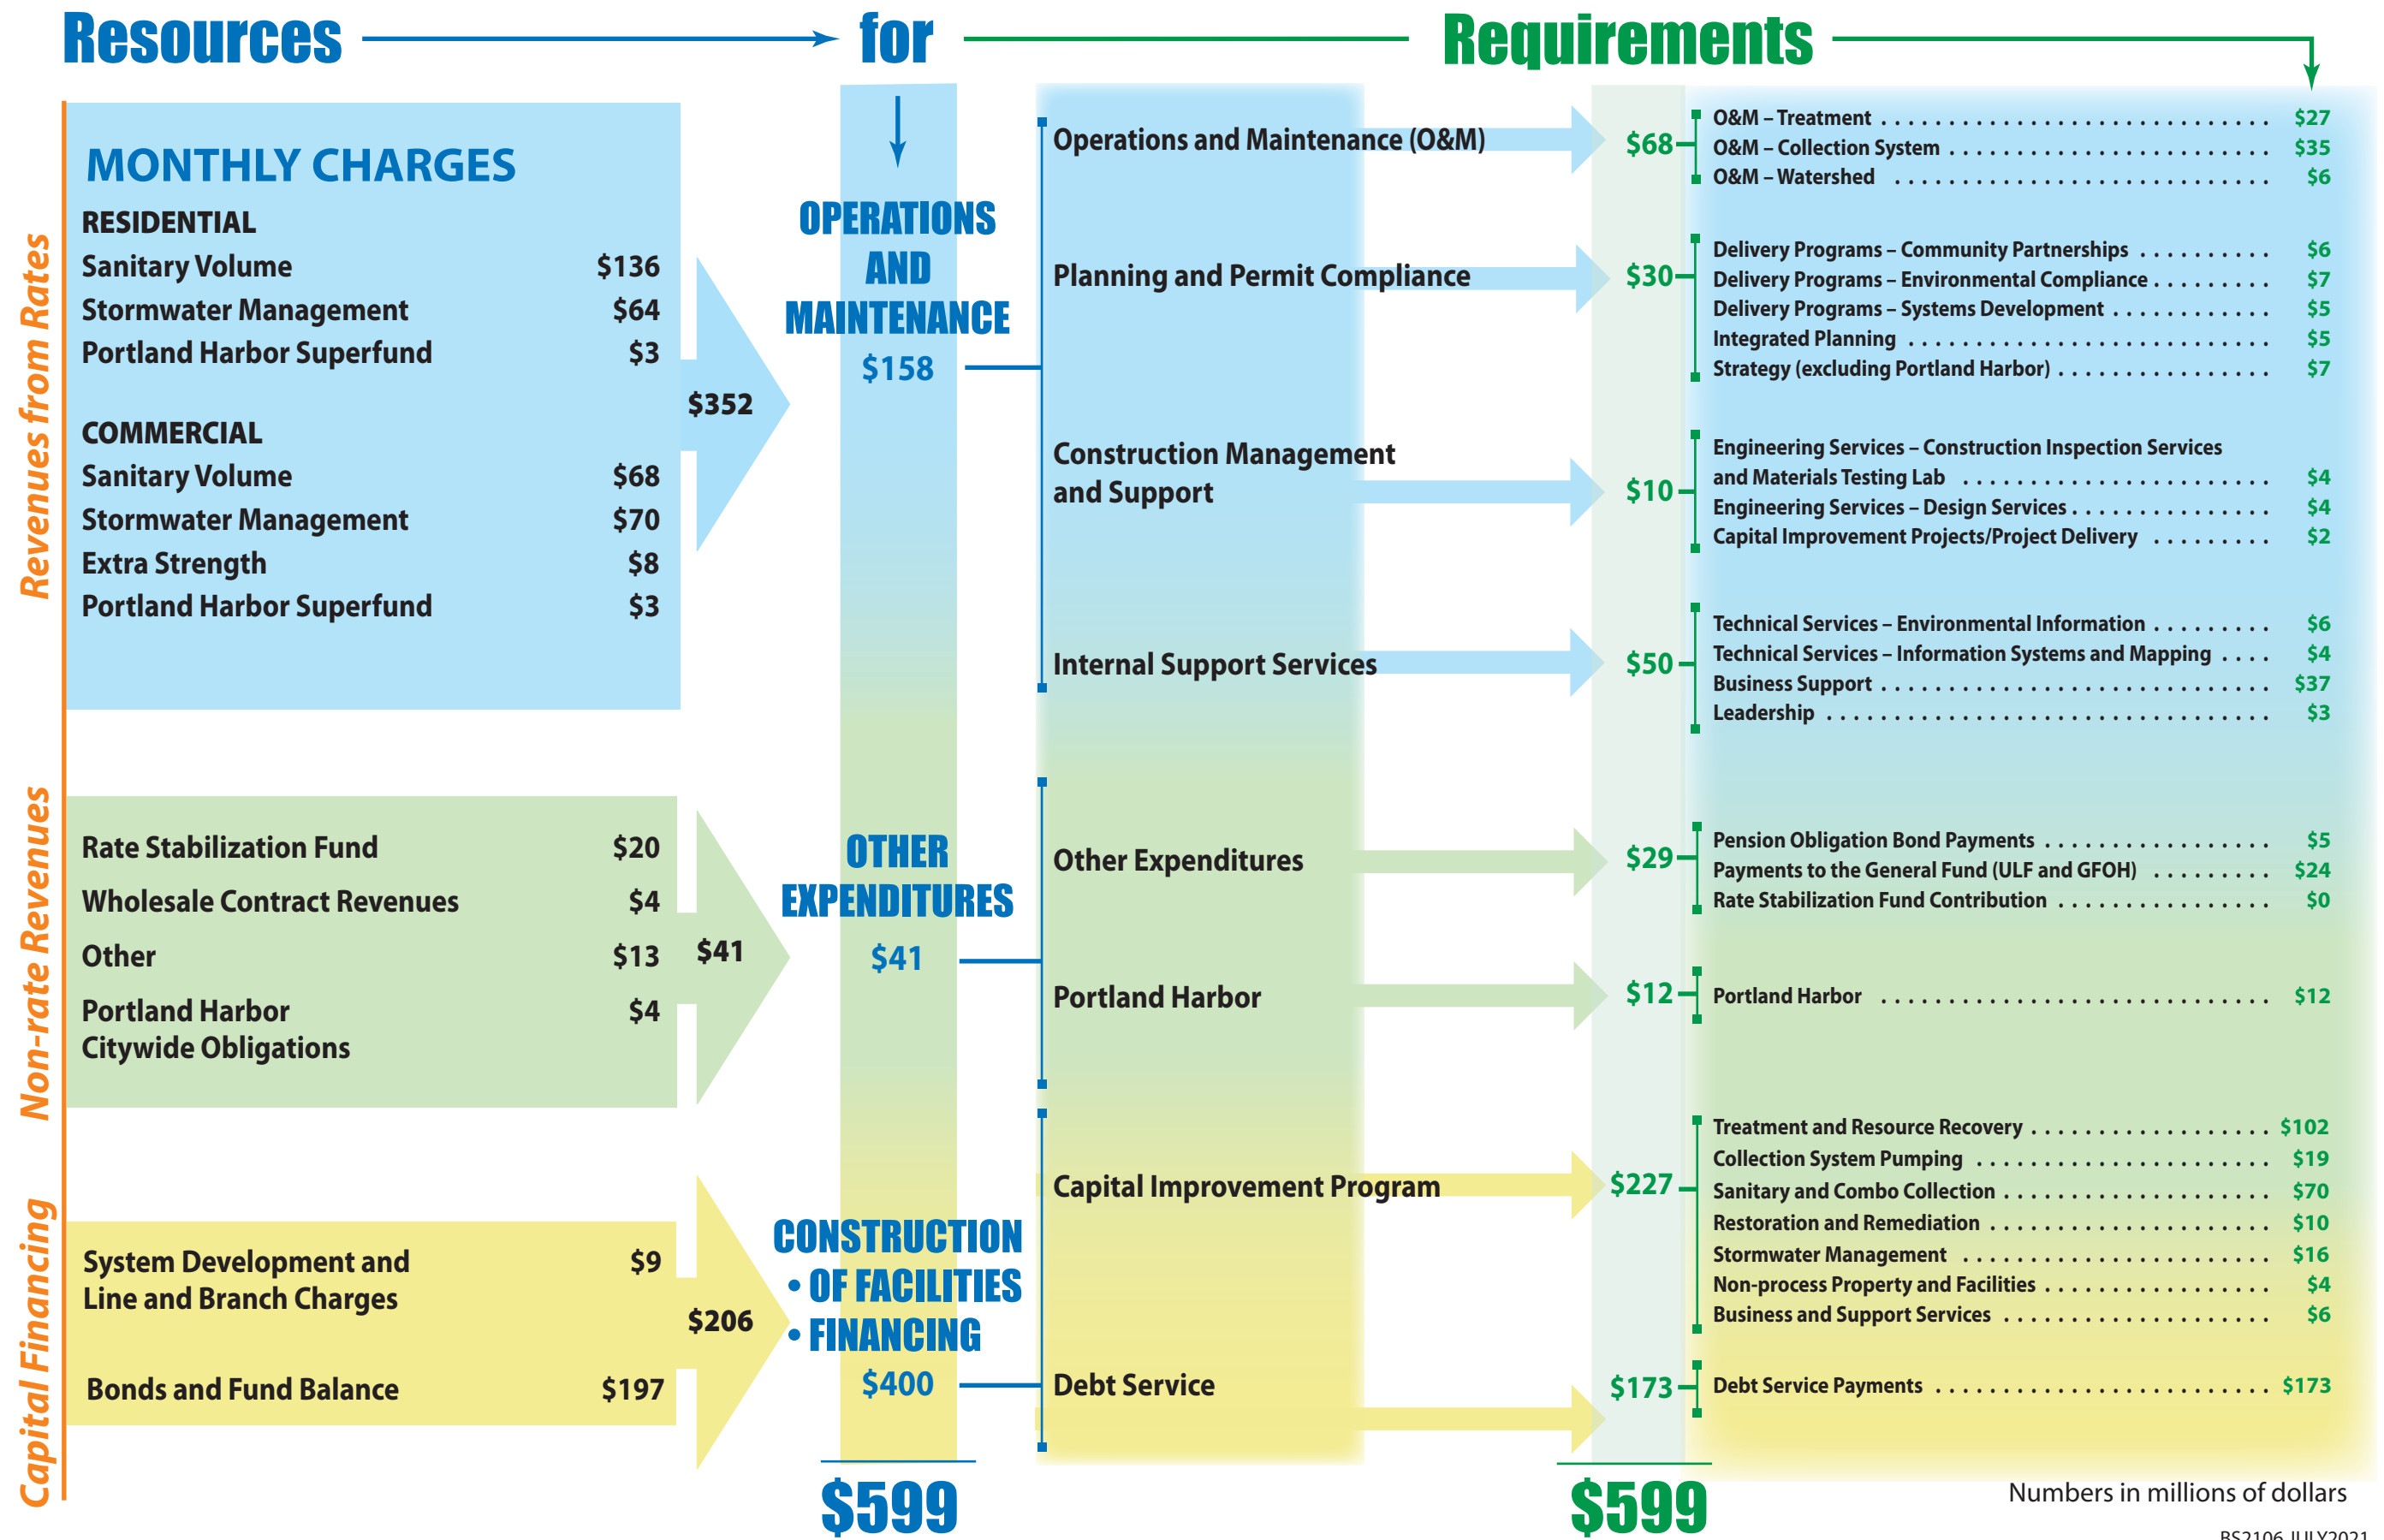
Resources for Requirements

Revenues from Rates

MONTHLY CHARGES

RESIDENTIAL
Sanitary Volume $136
Stormwater Management $64
Portland Harbor Superfund $3

COMMERCIAL
Sanitary Volume $68
Stormwater Management $70
Extra Strength $8
Portland Harbor Superfund $3

$352

Non-rate Revenues

Rate Stabilization Fund $20
Wholesale Contract Revenues $4
Other $13
Portland Harbor Citywide Obligations $4

$41

Capital Financing

System Development and Line and Branch Charges $9
Bonds and Fund Balance $197

$206

OPERATIONS AND MAINTENANCE $158

OTHER EXPENDITURES $41

CONSTRUCTION • OF FACILITIES • FINANCING $400

$599

Operations and Maintenance (O&M) $68
O&M – Treatment $27
O&M – Collection System $35
O&M – Watershed $6

Planning and Permit Compliance $30
Delivery Programs – Community Partnerships $6
Delivery Programs – Environmental Compliance $7
Delivery Programs – Systems Development $5
Integrated Planning $5
Strategy (excluding Portland Harbor) $7

Construction Management and Support $10
Engineering Services – Construction Inspection Services and Materials Testing Lab $4
Engineering Services – Design Services $4
Capital Improvement Projects/Project Delivery $2

Internal Support Services $50
Technical Services – Environmental Information $6
Technical Services – Information Systems and Mapping $4
Business Support $37
Leadership $3

Other Expenditures $29
Pension Obligation Bond Payments $5
Payments to the General Fund (ULF and GFOH) $24
Rate Stabilization Fund Contribution $0

Portland Harbor $12
Portland Harbor $12

Capital Improvement Program $227
Treatment and Resource Recovery $102
Collection System Pumping $19
Sanitary and Combo Collection $70
Restoration and Remediation $10
Stormwater Management $16
Non-process Property and Facilities $4
Business and Support Services $6

Debt Service $173
Debt Service Payments $173

$599

Numbers in millions of dollars

BS2106 JULY2021